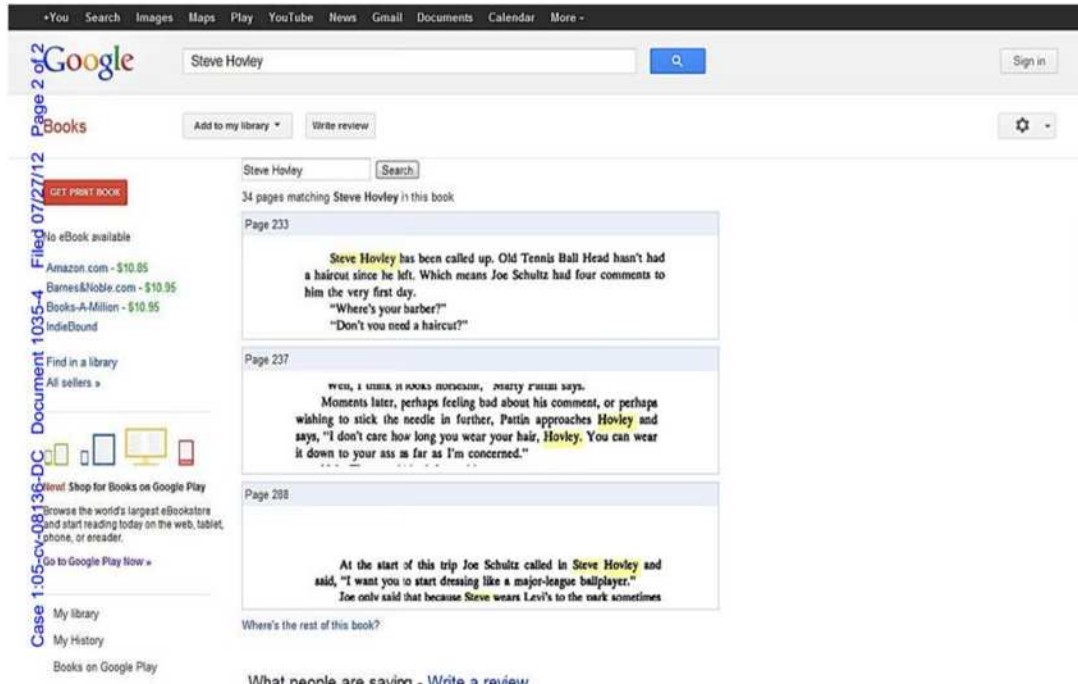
+You Search Images Maps Play YouTube News Gmail Documents Calendar More -

Google

Steve Hovley

Sign in

Books

Add to my library ▾

Write review

Case 1:05-cv-08136-DC Document 1035-4 Filed 07/27/12 Page 2 of 2

GET PRINT BOOK

No eBook available

Amazon.com - $10.85
Barnes&Noble.com - $10.95
Books-A-Million - $10.95
IndieBound

Find in a library
All sellers »

New! Shop for Books on Google Play

Browse the world's largest eBookstore and start reading today on the web, tablet, phone, or ereader.

Go to Google Play Now »

My library
My History
Books on Google Play

Steve Hovley
Search

34 pages matching Steve Hovley in this book

Page 233

Steve Hovley has been called up. Old Tennis Ball Head hasn't had a haircut since he left. Which means Joe Schultz had four comments to him the very first day.

"Where's your barber?"

"Don't you need a haircut?"

Page 237

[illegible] Marty Pattin says.

Moments later, perhaps feeling bad about his comment, or perhaps wishing to stick the needle in further, Pattin approaches Hovley and says, "I don't care how long you wear your hair, Hovley. You can wear it down to your ass as far as I'm concerned."

Page 288

At the start of this trip Joe Schultz called in Steve Hovley and said, "I want you to start dressing like a major-league ballplayer."

Joe only said that because Steve wears Levi's to the park sometimes

Where's the rest of this book?

What people are saying - Write a review